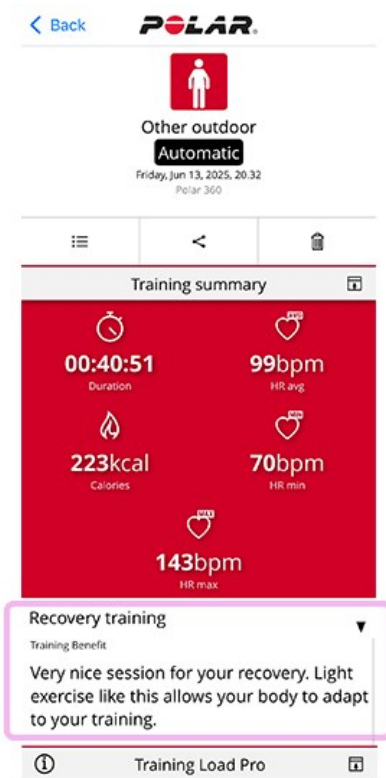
< Back

POLAR.

Other outdoor

Automatic

Friday, Jun 13, 2025, 20.32

Polar 360

Training summary

00:40:51
Duration

99bpm
HR avg

223kcal
Calories

70bpm
HR min

143bpm
HR max

Recovery training

Training Benefit

Very nice session for your recovery. Light exercise like this allows your body to adapt to your training.

Training Load Pro